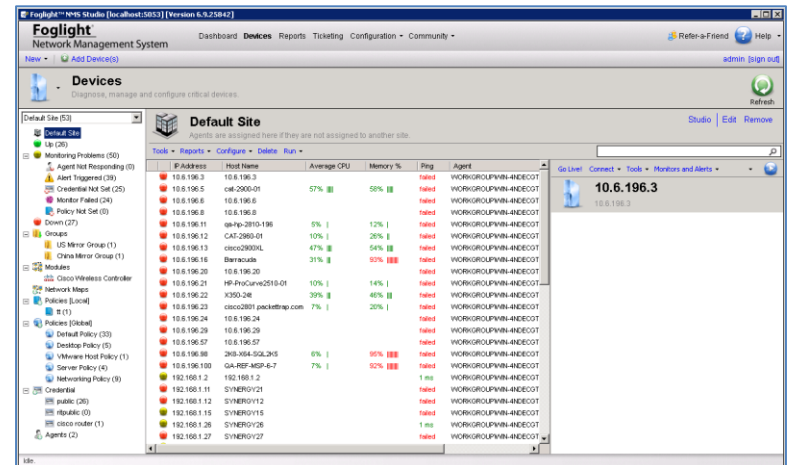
Foglight™ NMS Studio [localhost:5053] [Version 6.9.25842]

Foglight
Network Management System

Dashboard Devices Reports Ticketing Configuration ▾ Community ▾

Refer-a-Friend Help ▾

New ▾ | Add Device(s)

admin [sign out]

Devices
Diagnose, manage and configure critical devices.

Refresh

Default Site (53)

Default Site
Up (26)
Monitoring Problems (50)
Agent Not Responding (0)
Alert Triggered (39)
Credential Not Set (25)
Monitor Failed (24)
Policy Not Set (0)
Down (27)
Groups
US Mirror Group (1)
China Mirror Group (1)
Modules
Cisco Wireless Controller
Network Maps
Policies [Local]
tt (1)
Policies [Global]
Default Policy (33)
Desktop Policy (5)
VMware Host Policy (1)
Server Policy (4)
Networking Policy (9)
Credential
public (26)
rltpublic (0)
cisco router (1)
Agents (2)

Default Site
Agents are assigned here if they are not assigned to another site.

Studio | Edit Remove

Tools ▾ Reports ▾ Configure ▾ Delete Run ▾

| IP Address | Host Name | Average CPU | Memory % | Ping | Agent |
|---|---|---|---|---|---|
| 10.6.196.3 | 10.6.196.3 | | | failed | WORKGROUP\WIN-4NDECGT |
| 10.6.196.5 | cat-2900-01 | 57% | 58% | failed | WORKGROUP\WIN-4NDECGT |
| 10.6.196.6 | 10.6.196.6 | | | failed | WORKGROUP\WIN-4NDECGT |
| 10.6.196.8 | 10.6.196.8 | | | failed | WORKGROUP\WIN-4NDECGT |
| 10.6.196.11 | qa-hp-2810-196 | 5% | 12% | failed | WORKGROUP\WIN-4NDECGT |
| 10.6.196.12 | CAT-2960-01 | 10% | 26% | failed | WORKGROUP\WIN-4NDECGT |
| 10.6.196.13 | cisco2900XL | 47% | 54% | failed | WORKGROUP\WIN-4NDECGT |
| 10.6.196.16 | Barracuda | 31% | 93% | failed | WORKGROUP\WIN-4NDECGT |
| 10.6.196.20 | 10.6.196.20 | | | failed | WORKGROUP\WIN-4NDECGT |
| 10.6.196.21 | HP-ProCurve2510-01 | 10% | 14% | failed | WORKGROUP\WIN-4NDECGT |
| 10.6.196.22 | X350-24t | 39% | 46% | failed | WORKGROUP\WIN-4NDECGT |
| 10.6.196.23 | cisco2801.packettrap.com | 7% | 20% | failed | WORKGROUP\WIN-4NDECGT |
| 10.6.196.24 | 10.6.196.24 | | | failed | WORKGROUP\WIN-4NDECGT |
| 10.6.196.29 | 10.6.196.29 | | | failed | WORKGROUP\WIN-4NDECGT |
| 10.6.196.57 | 10.6.196.57 | | | failed | WORKGROUP\WIN-4NDECGT |
| 10.6.196.98 | 2K8-X64-SQL2K5 | 6% | 95% | failed | WORKGROUP\WIN-4NDECGT |
| 10.6.196.100 | GA-REF-MSP-6-7 | 7% | 92% | failed | WORKGROUP\WIN-4NDECGT |
| 192.168.1.2 | 192.168.1.2 | | | 1 ms | WORKGROUP\WIN-4NDECGT |
| 192.168.1.11 | SYNERGY21 | | | failed | WORKGROUP\WIN-4NDECGT |
| 192.168.1.12 | SYNERGY12 | | | failed | WORKGROUP\WIN-4NDECGT |
| 192.168.1.15 | SYNERGY15 | | | failed | WORKGROUP\WIN-4NDECGT |
| 192.168.1.26 | SYNERGY26 | | | 1 ms | WORKGROUP\WIN-4NDECGT |
| 192.168.1.27 | SYNERGY27 | | | failed | WORKGROUP\WIN-4NDECGT |

Go Live! Connect ▾ Tools ▾ Monitors and Alerts ▾

10.6.196.3
10.6.196.3

Idle.